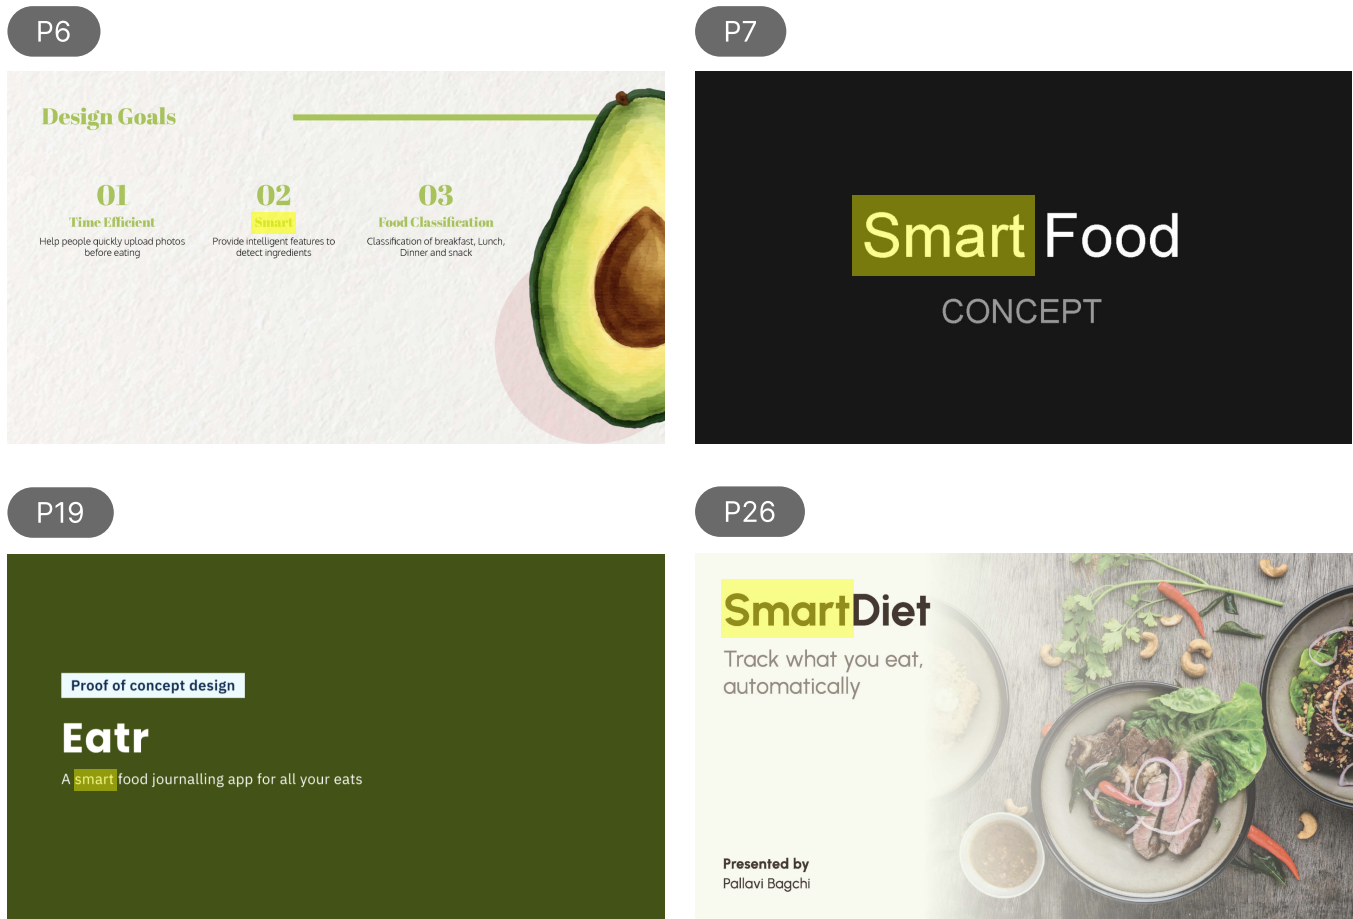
P6

Design Goals

01
Time Efficient
Help people quickly upload photos before eating

02
Smart
Provide intelligent features to detect ingredients

03
Food Classification
Classification of breakfast, Lunch, Dinner and snack

P7

Smart Food
CONCEPT

P19

Proof of concept design
Eatr
A smart food journalling app for all your eats

P26

SmartDiet
Track what you eat, automatically

Presented by
Pallavi Bagchi